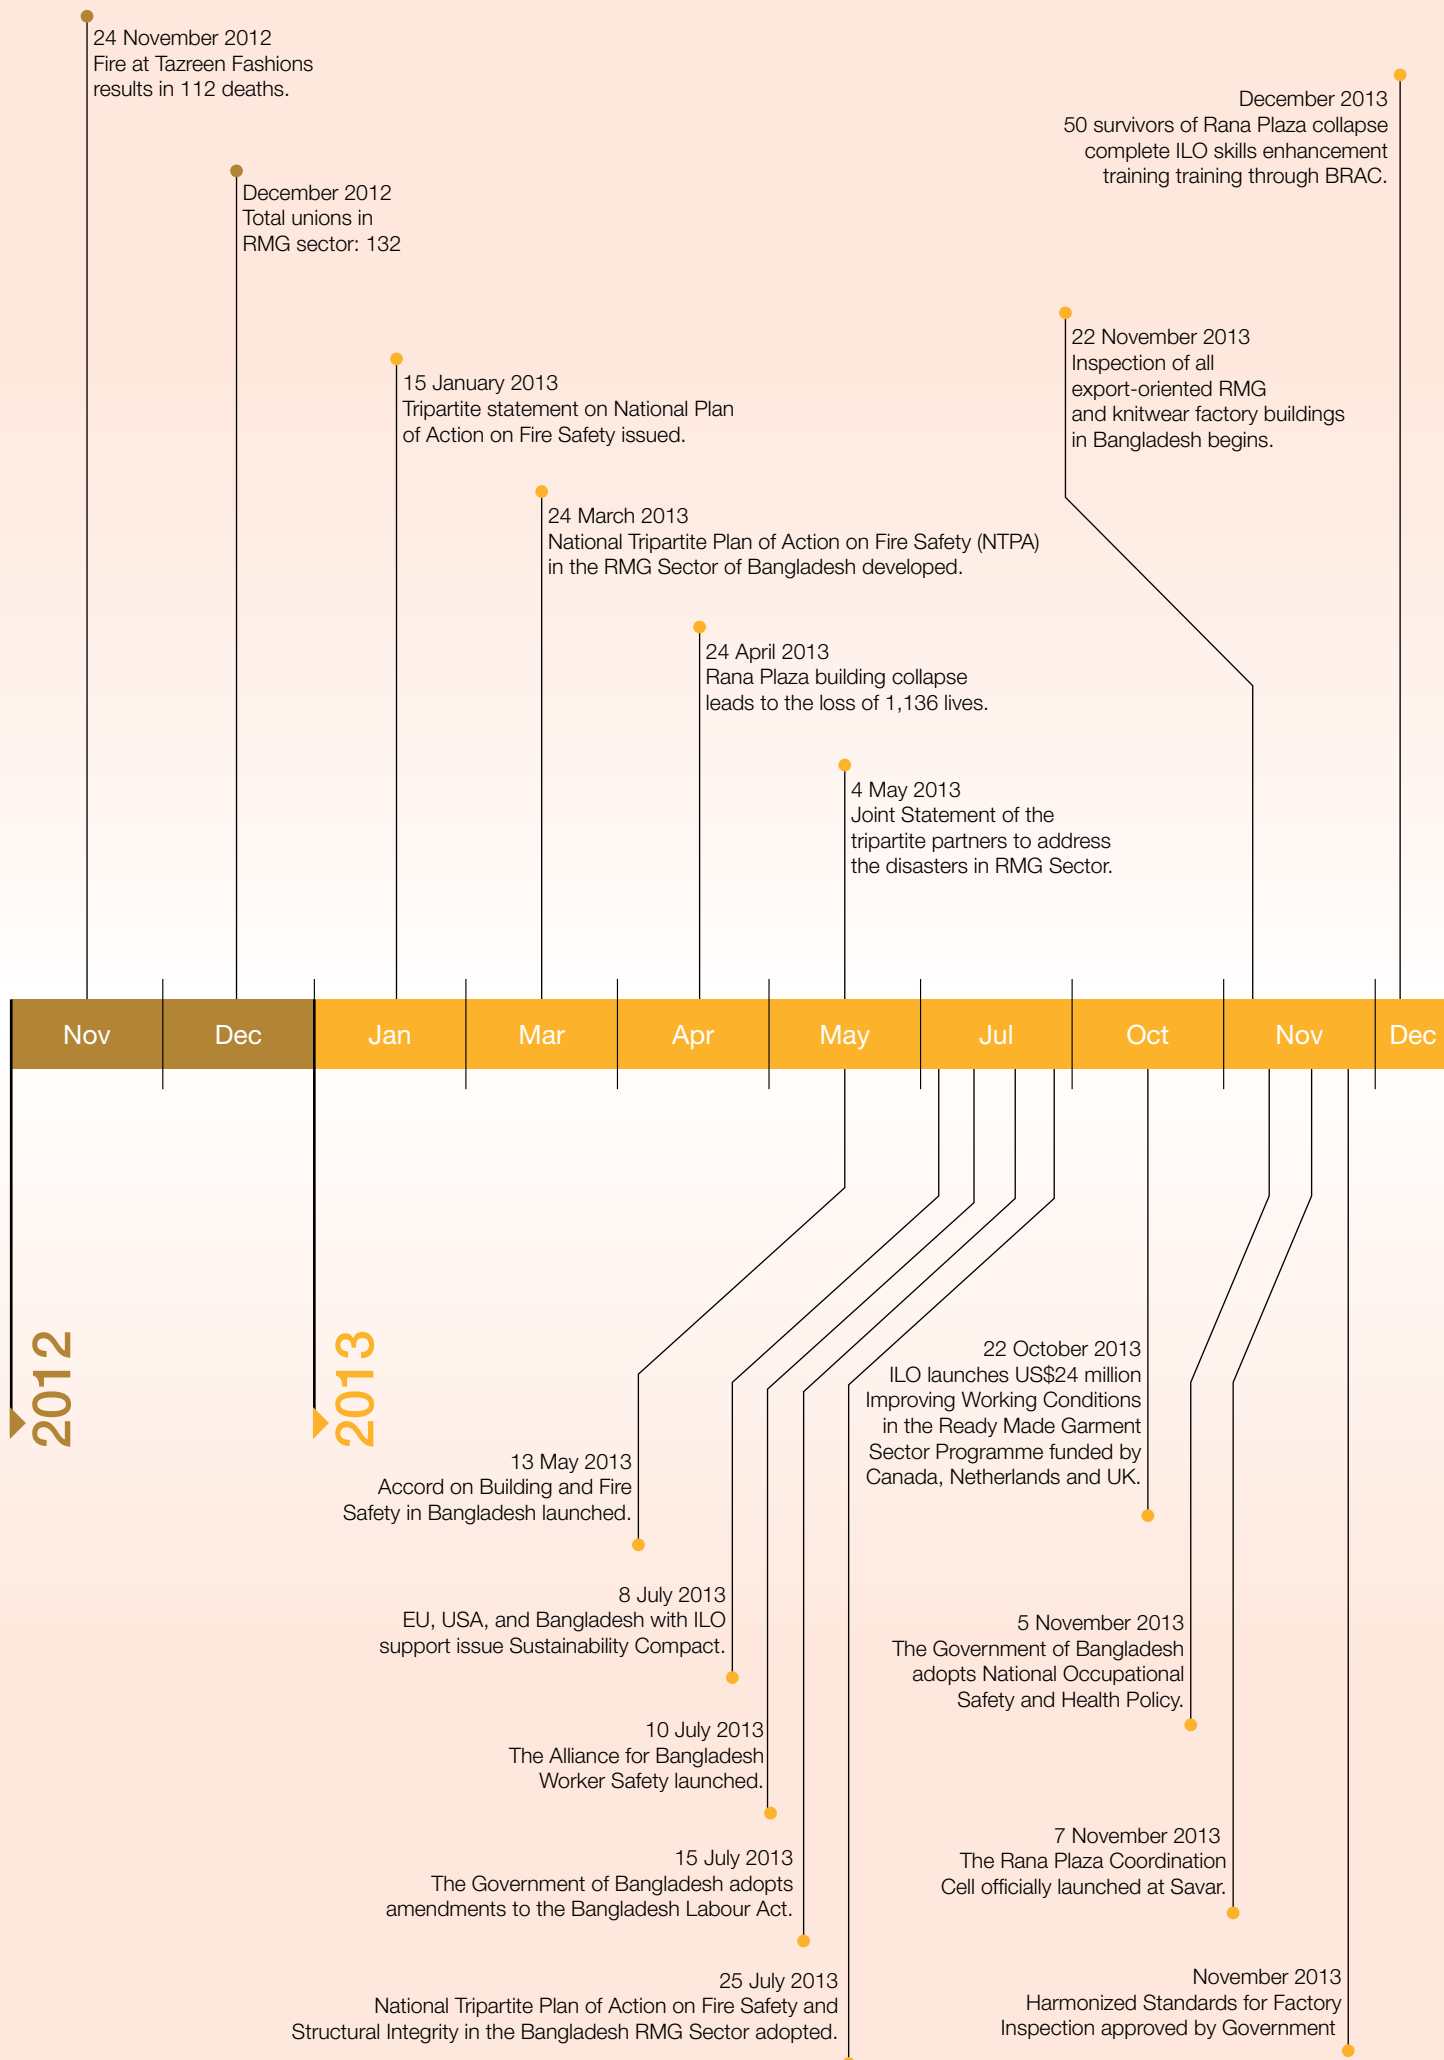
24 November 2012
Fire at Tazreen Fashions results in 112 deaths.

December 2012
Total unions in RMG sector: 132

15 January 2013
Tripartite statement on National Plan of Action on Fire Safety issued.

24 March 2013
National Tripartite Plan of Action on Fire Safety (NTPA) in the RMG Sector of Bangladesh developed.

24 April 2013
Rana Plaza building collapse leads to the loss of 1,136 lives.

4 May 2013
Joint Statement of the tripartite partners to address the disasters in RMG Sector.

22 November 2013
Inspection of all export-oriented RMG and knitwear factory buildings in Bangladesh begins.

December 2013
50 survivors of Rana Plaza collapse complete ILO skills enhancement training training through BRAC.

Nov | Dec | Jan | Mar | Apr | May | Jul | Oct | Nov | Dec

2012

2013

13 May 2013
Accord on Building and Fire Safety in Bangladesh launched.

8 July 2013
EU, USA, and Bangladesh with ILO support issue Sustainability Compact.

10 July 2013
The Alliance for Bangladesh Worker Safety launched.

15 July 2013
The Government of Bangladesh adopts amendments to the Bangladesh Labour Act.

25 July 2013
National Tripartite Plan of Action on Fire Safety and Structural Integrity in the Bangladesh RMG Sector adopted.

22 October 2013
ILO launches US$24 million Improving Working Conditions in the Ready Made Garment Sector Programme funded by Canada, Netherlands and UK.

5 November 2013
The Government of Bangladesh adopts National Occupational Safety and Health Policy.

7 November 2013
The Rana Plaza Coordination Cell officially launched at Savar.

November 2013
Harmonized Standards for Factory Inspection approved by Government